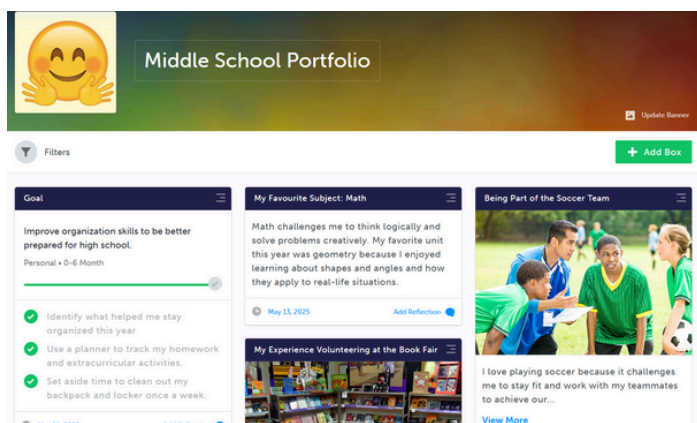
Middle School Portfolio

Update Banner

Filters

Add Box

Goal

Improve organization skills to be better prepared for high school.

Personal • 0-6 Month

Identify what helped me stay organized this year

Use a planner to track my homework and extracurricular activities.

Set aside time to clean out my backpack and locker once a week.

My Favourite Subject: Math

Math challenges me to think logically and solve problems creatively. My favorite unit this year was geometry because I enjoyed learning about shapes and angles and how they apply to real-life situations.

May 13, 2025

Add Reflection

My Experience Volunteering at the Book Fair

Being Part of the Soccer Team

I love playing soccer because it challenges me to stay fit and work with my teammates to achieve our...

View More